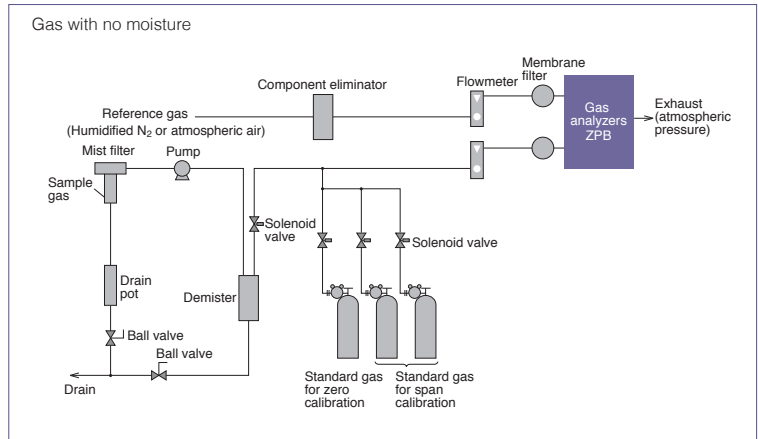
Gas with no moisture

Component eliminator

Membrane filter

Flowmeter

Gas analyzers ZPB

Exhaust (atmospheric pressure)

Reference gas (Humidified $N_2$ or atmospheric air)

Mist filter

Pump

Sample gas

Solenoid valve

Solenoid valve

Drain pot

Demister

Ball valve

Ball valve

Drain

Standard gas for zero calibration

Standard gas for span calibration